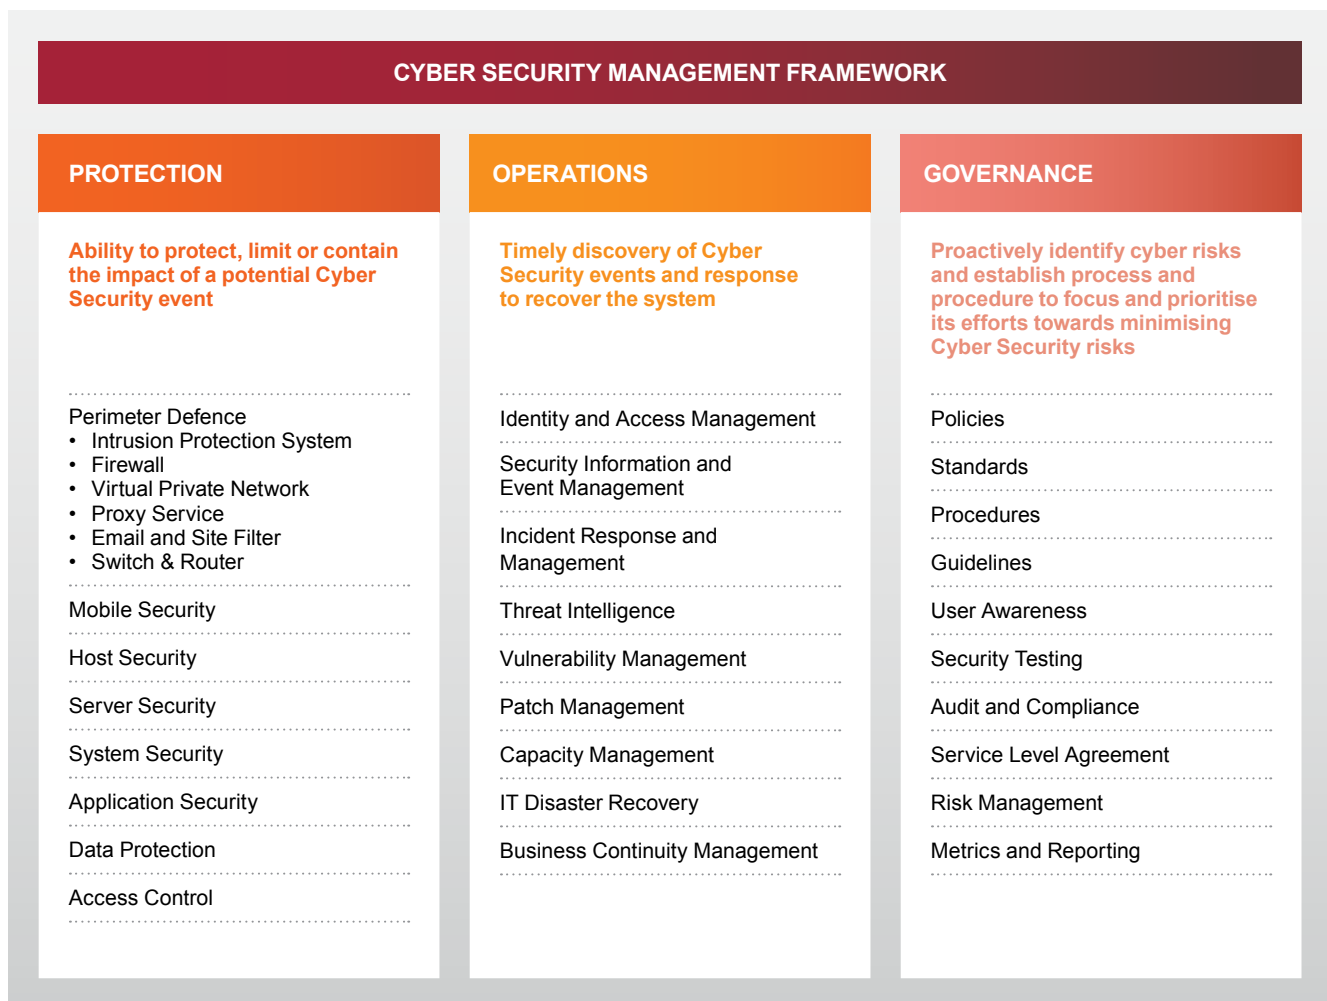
CYBER SECURITY MANAGEMENT FRAMEWORK

PROTECTION

Ability to protect, limit or contain the impact of a potential Cyber Security event

Perimeter Defence
• Intrusion Protection System
• Firewall
• Virtual Private Network
• Proxy Service
• Email and Site Filter
• Switch & Router

Mobile Security

Host Security

Server Security

System Security

Application Security

Data Protection

Access Control

OPERATIONS

Timely discovery of Cyber Security events and response to recover the system

Identity and Access Management

Security Information and Event Management

Incident Response and Management

Threat Intelligence

Vulnerability Management

Patch Management

Capacity Management

IT Disaster Recovery

Business Continuity Management

GOVERNANCE

Proactively identify cyber risks and establish process and procedure to focus and prioritise its efforts towards minimising Cyber Security risks

Policies

Standards

Procedures

Guidelines

User Awareness

Security Testing

Audit and Compliance

Service Level Agreement

Risk Management

Metrics and Reporting